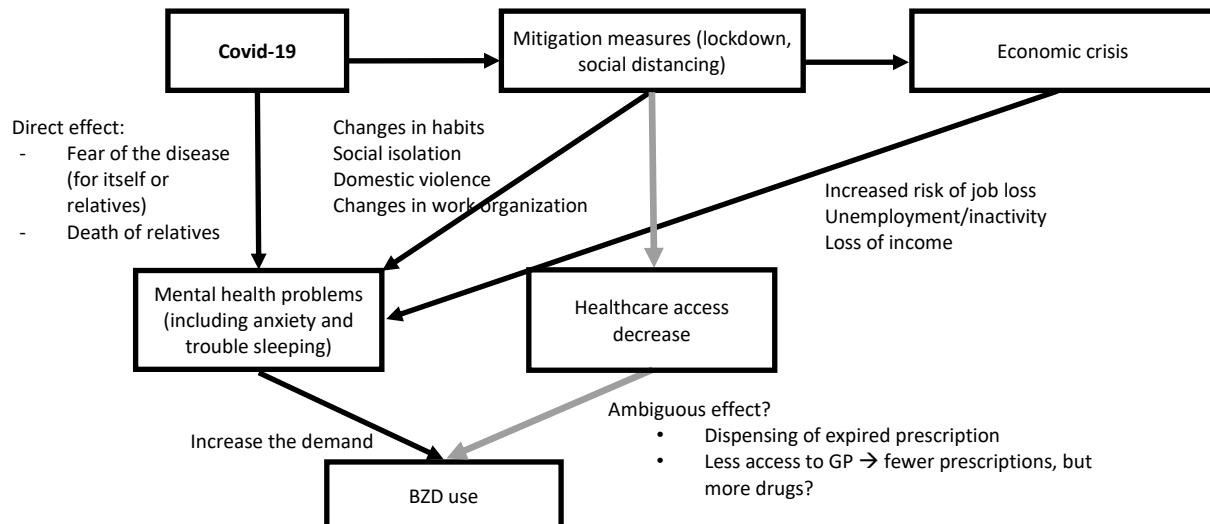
**Covid-19**

Mitigation measures (lockdown, social distancing)

Economic crisis

Direct effect:
- Fear of the disease (for itself or relatives)
- Death of relatives

Changes in habits
Social isolation
Domestic violence
Changes in work organization

Increased risk of job loss
Unemployment/inactivity
Loss of income

Mental health problems (including anxiety and trouble sleeping)

Healthcare access decrease

Increase the demand

Ambiguous effect?
• Dispensing of expired prescription
• Less access to GP → fewer prescriptions, but more drugs?

BZD use